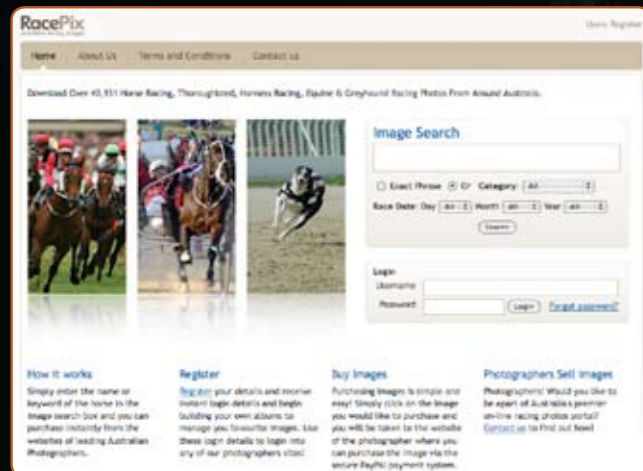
RacePix
Australian Racing Images

Users Register

Home About Us Terms and Conditions Contact us

Download Over 43,911 Horse Racing, Thoroughbred, Harness Racing, Equine & Greyhound Racing Photos From Around Australia.

Image Search

Exact Phrase Or Category: All

Race Date: Day: All Month: All Year: All

Search

Login
Username
Password
Login Forgot password?

How it works
Simply enter the name or keyword of the horse in the image search box and you can purchase instantly from the websites of leading Australian Photographers.

Register
Register your details and receive instant login details and begin building your own albums to manage you favourite images. Use these login details to login into any of our photographers sites!

Buy Images
Purchasing images is simple and easy! Simply click on the image you would like to purchase and you will be taken to the website of the photographer where you can purchase the image via the secure PayPal payment system.

Photographers Sell Images
Photographers! Would you like to be apart of Australia's premier on-line racing photos portal? Contact us to find out how!